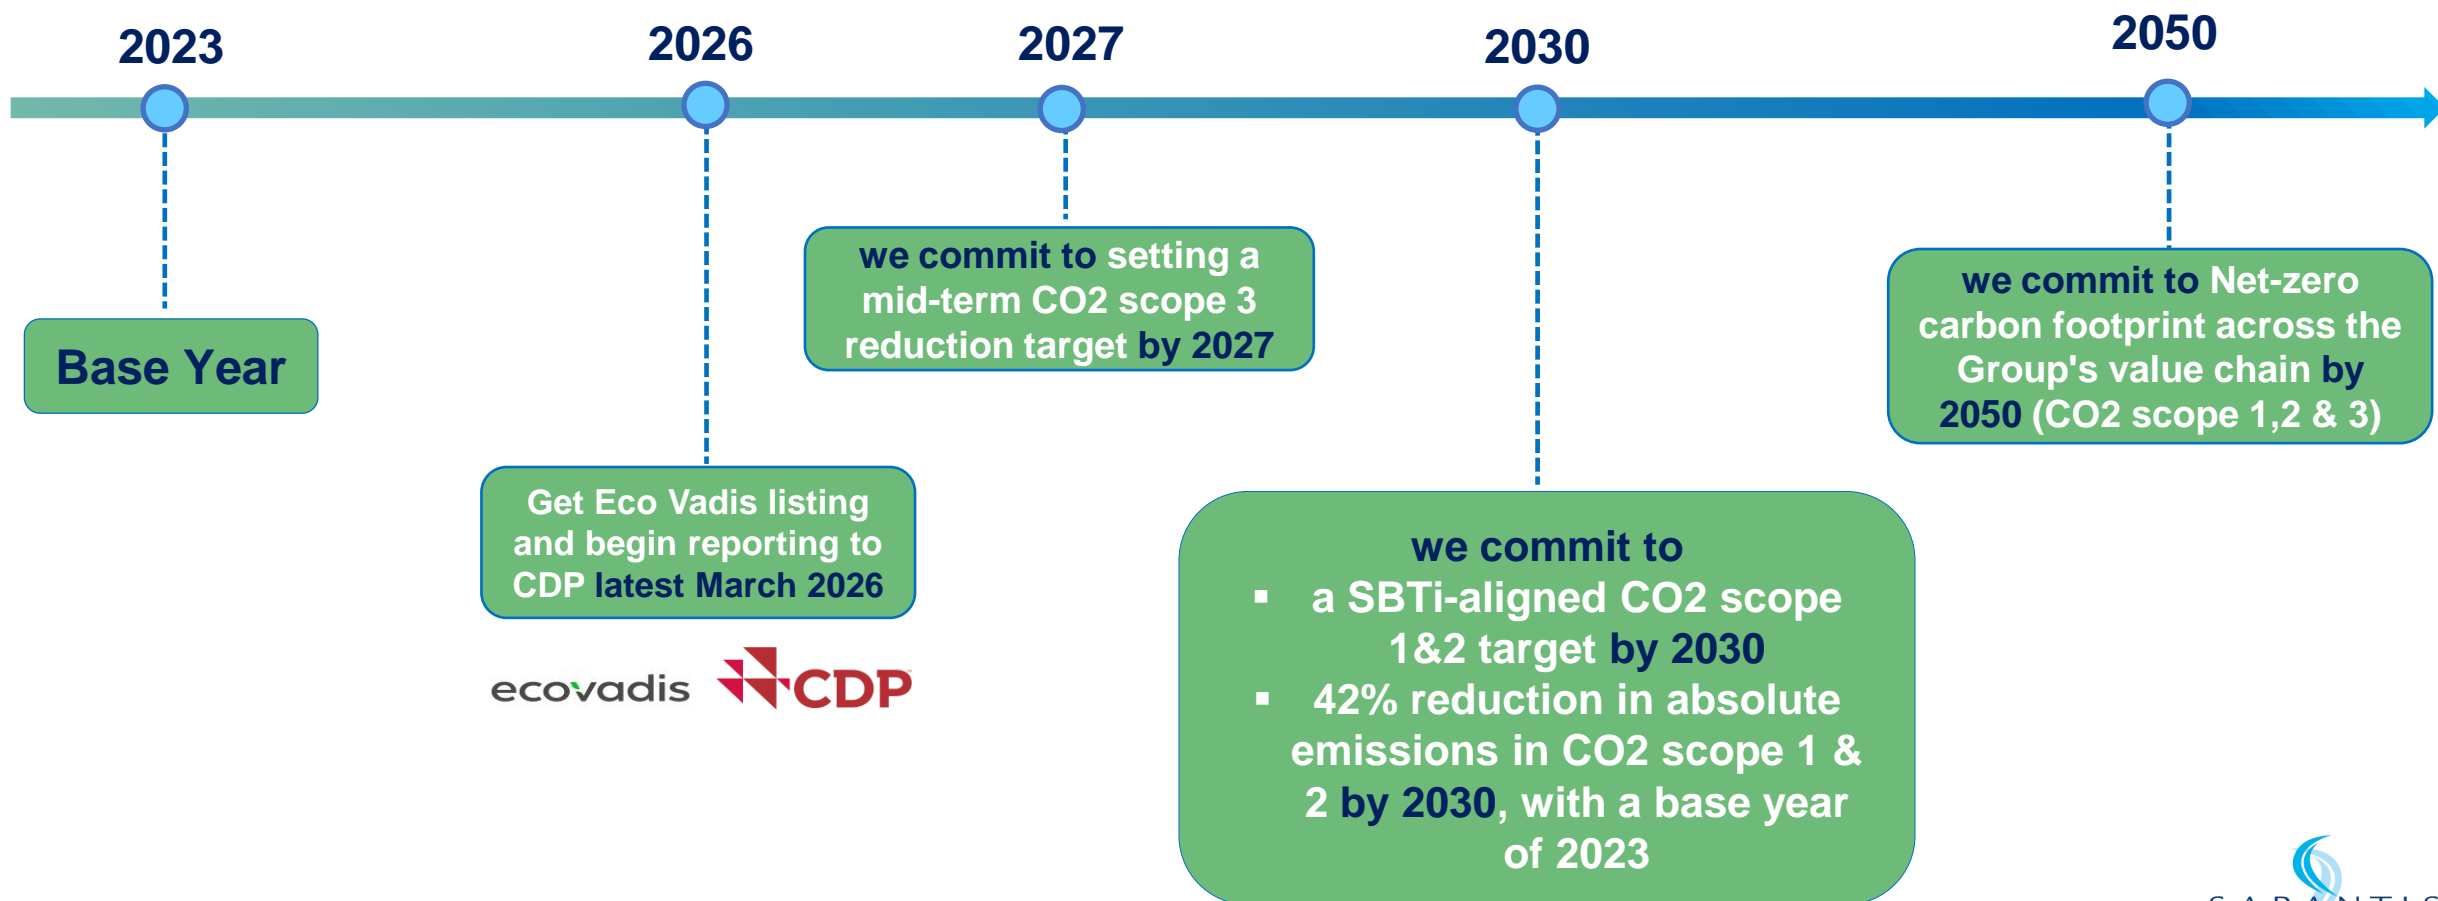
2023

2026

2027

2030

2050

Base Year

Get Eco Vadis listing and begin reporting to CDP latest March 2026

ecovadis CDP

we commit to setting a mid-term CO2 scope 3 reduction target by 2027

we commit to
▪ a SBTi-aligned CO2 scope 1&2 target by 2030
▪ 42% reduction in absolute emissions in CO2 scope 1 & 2 by 2030, with a base year of 2023

we commit to Net-zero carbon footprint across the Group's value chain by 2050 (CO2 scope 1,2 & 3)

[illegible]